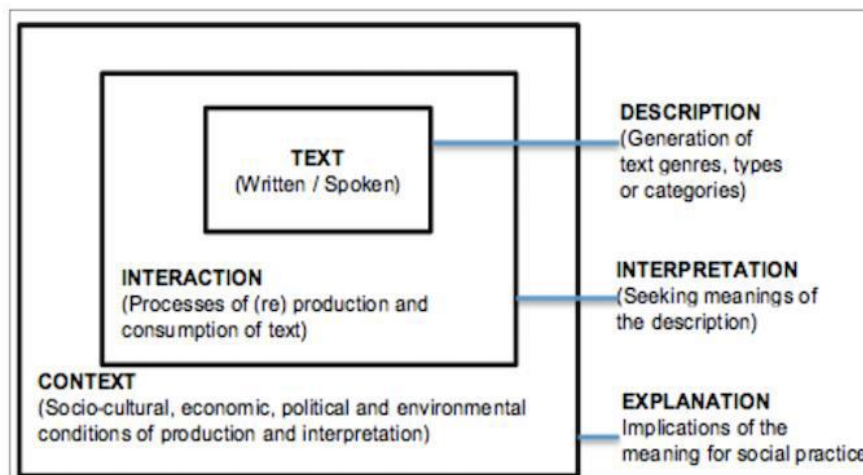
TEXT
(Written / Spoken)

INTERACTION
(Processes of (re) production and consumption of text)

CONTEXT
(Socio-cultural, economic, political and environmental conditions of production and interpretation)

DESCRIPTION
(Generation of text genres, types or categories)

INTERPRETATION
(Seeking meanings of the description)

EXPLANATION
Implications of the meaning for social practice